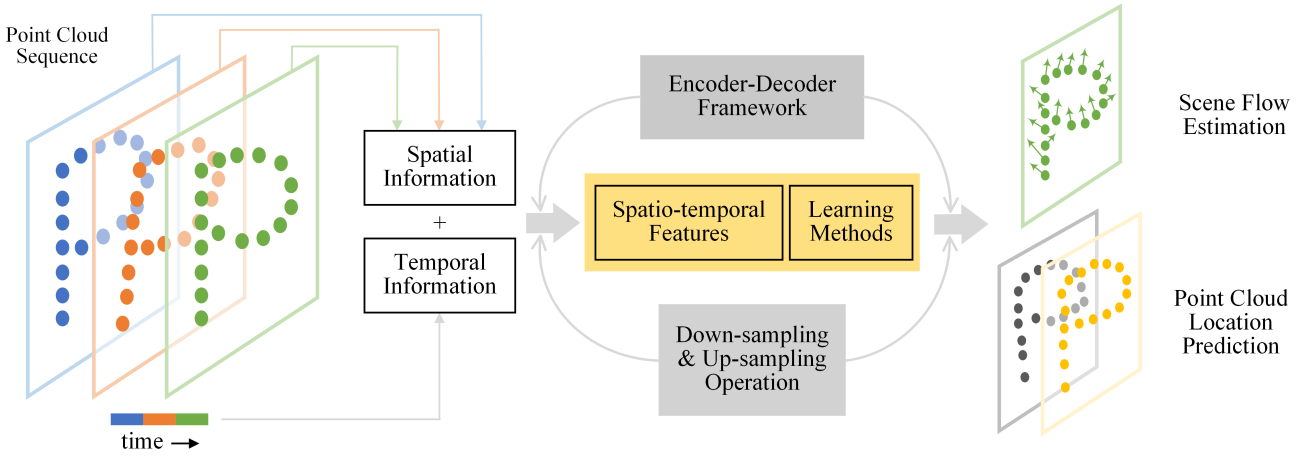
Point Cloud Sequence

Spatial Information

+

Temporal Information

time →

Encoder-Decoder Framework

Spatio-temporal Features

Learning Methods

Down-sampling & Up-sampling Operation

Scene Flow Estimation

Point Cloud Location Prediction